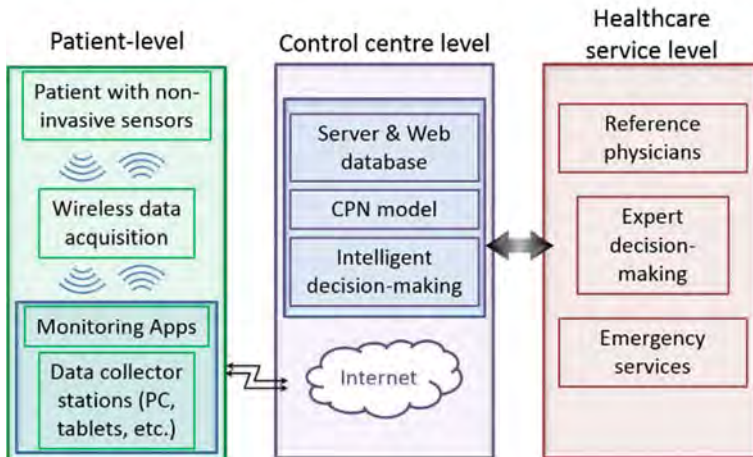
Patient-level

Patient with non-invasive sensors

Wireless data acquisition

Monitoring Apps

Data collector stations (PC, tablets, etc.)

Control centre level

Server & Web database

CPN model

Intelligent decision-making

Internet

Healthcare service level

Reference physicians

Expert decision-making

Emergency services